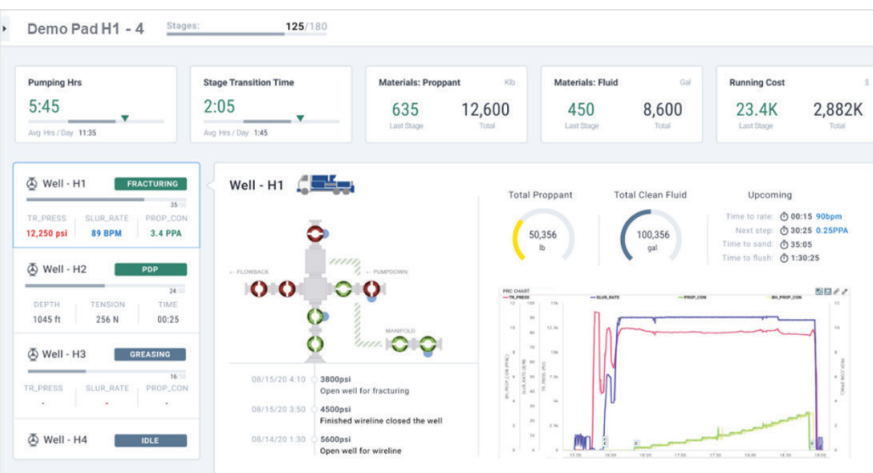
Demo Pad H1 - 4

Stages: 125/180

Pumping Hrs
5:45
Avg. Hrs / Day 11:35

Stage Transition Time
2:05
Avg. Hrs / Day 1:45

Materials: Proppant Klb
635 Last Stage
12,600 Total

Materials: Fluid Gal
450 Last Stage
8,600 Total

Running Cost $
23.4K Last Stage
2,882K Total

Well - H1 FRACTURING
35
TR_PRESS 12,250 psi
SLUR_RATE 89 BPM
PROP_CON 3.4 PPA

Well - H2 PDP
24
DEPTH 1045 ft
TENSION 256 N
TIME 00:25

Well - H3 GREASING
16
TR_PRESS -
SLUR_RATE -
PROP_CON -

Well - H4 IDLE

Well - H1

FLOWBACK
PUMPDOWN
MANIFOLD

08/15/20 4:10 3800psi
Open well for fracturing
08/15/20 3:50 4500psi
Finished wireline closed the well
08/14/20 1:30 5600psi
Open well for wireline

Total Proppant
50,356 lb

Total Clean Fluid
100,356 gal

Upcoming
Time to rate: 00:15 90bpm
Next step: 30:25 0.25PPA
Time to sand: 35:05
Time to flush: 1:30:25

PRC CHART
TR_PRESS SLUR_RATE PROP_CON BH_PROP_CON
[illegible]